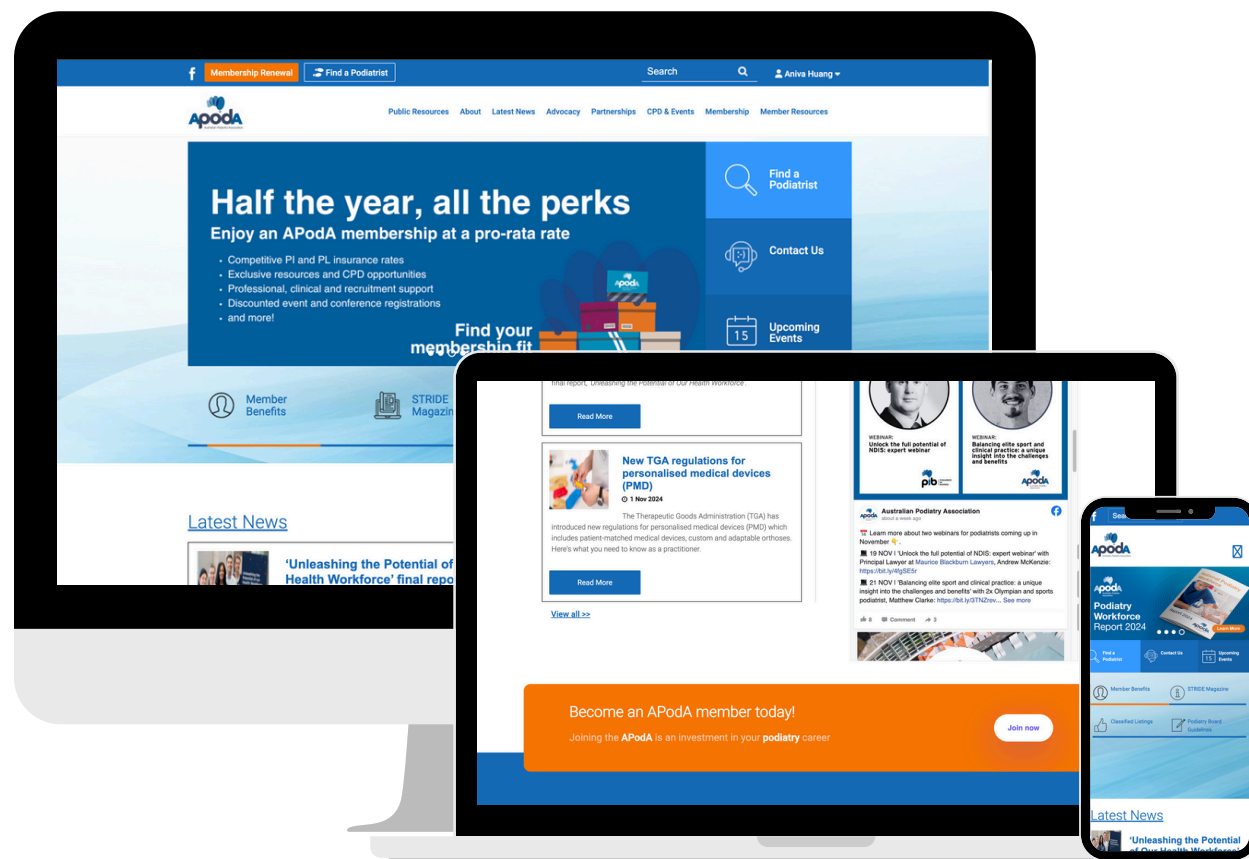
f Membership Renewal Find a Podiatrist Search Aniva Huang

APodA Australian Podiatry Association

Public Resources About Latest News Advocacy Partnerships CPD & Events Membership Member Resources

Half the year, all the perks
Enjoy an APodA membership at a pro-rata rate
• Competitive PI and PL insurance rates
• Exclusive resources and CPD opportunities
• Professional, clinical and recruitment support
• Discounted event and conference registrations
• and more!

Find your membership fit

Find a Podiatrist
Contact Us
15 Upcoming Events

Member Benefits
STRIDE Magazine

Latest News

'Unleashing the Potential of Our Health Workforce' final report

final report, 'Unleashing the Potential of Our Health Workforce'.

Read More

New TGA regulations for personalised medical devices (PMD)
1 Nov 2024

The Therapeutic Goods Administration (TGA) has introduced new regulations for personalised medical devices (PMD) which includes patient-matched medical devices, custom and adaptable orthoses. Here's what you need to know as a practitioner.

Read More

View all >>

WEBINAR:
Unlock the full potential of NDIS: expert webinar

WEBINAR:
Balancing elite sport and clinical practice: a unique insight into the challenges and benefits

pib

Australian Podiatry Association
about a week ago

Learn more about two webinars for podiatrists coming up in November.
19 NOV | 'Unlock the full potential of NDIS: expert webinar' with Principal Lawyer at Maurice Blackburn Lawyers, Andrew McKenzie: https://bit.ly/4fgSE5r
21 NOV | 'Balancing elite sport and clinical practice: a unique insight into the challenges and benefits' with 2x Olympian and sports podiatrist, Matthew Clarke: https://bit.ly/3TNZrev... See more

8 Comment 3

Become an APodA member today!
Joining the APodA is an investment in your podiatry career
Join now

Podiatry Workforce Report 2024
Learn More

Find a Podiatrist
Contact Us
Upcoming Events
Member Benefits
STRIDE Magazine
Classified Listings
Podiatry Board Guidelines

Latest News

'Unleashing the Potential of Our Health Workforce'